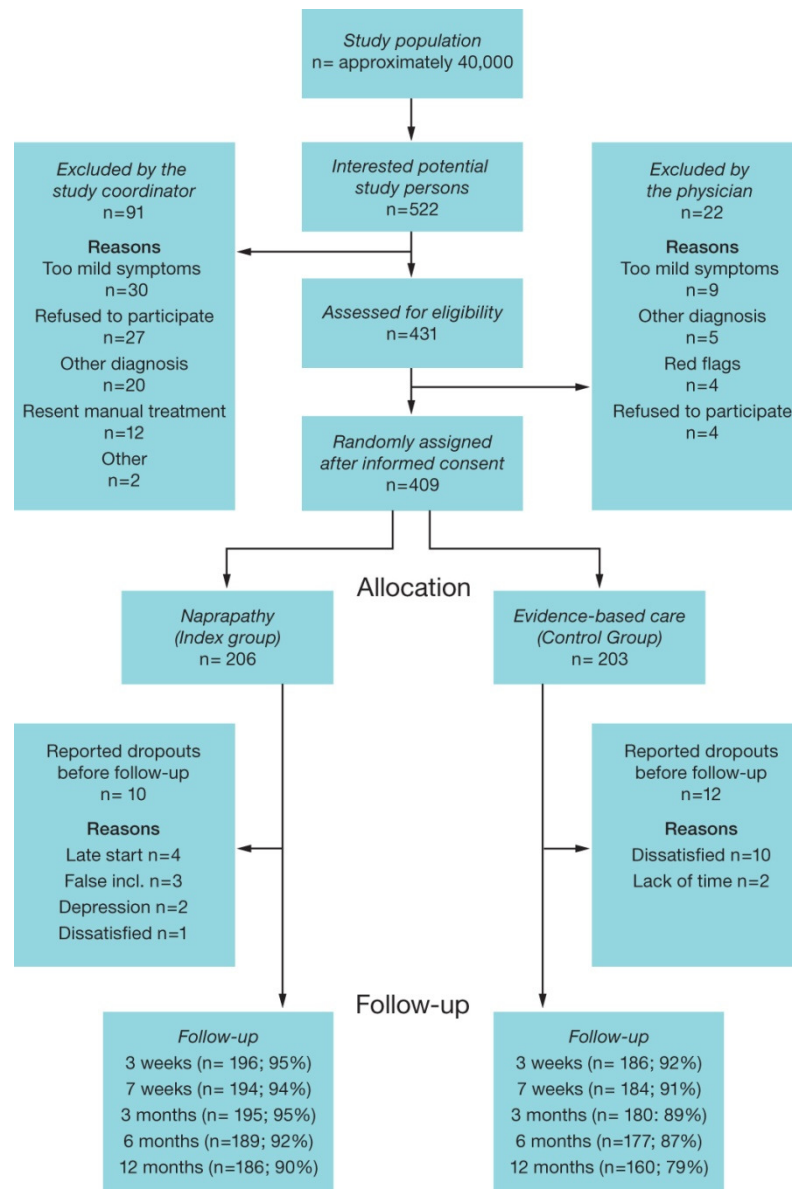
Study population
n= approximately 40,000

Excluded by the study coordinator
n=91

Reasons
Too mild symptoms
n=30
Refused to participate
n=27
Other diagnosis
n=20
Resent manual treatment
n=12
Other
n=2

Interested potential study persons
n=522

Assessed for eligibility
n=431

Randomly assigned after informed consent
n=409

Excluded by the physician
n=22

Reasons
Too mild symptoms
n=9
Other diagnosis
n=5
Red flags
n=4
Refused to participate
n=4

Allocation

Naprapathy
(Index group)
n= 206

Evidence-based care
(Control Group)
n= 203

Reported dropouts before follow-up
n= 10

Reasons
Late start n=4
False incl. n=3
Depression n=2
Dissatisfied n=1

Reported dropouts before follow-up
n=12

Reasons
Dissatisfied n=10
Lack of time n=2

Follow-up

Follow-up
3 weeks (n= 196; 95%)
7 weeks (n= 194; 94%)
3 months (n= 195; 95%)
6 months (n=189; 92%)
12 months (n=186; 90%)

Follow-up
3 weeks (n= 186; 92%)
7 weeks (n= 184; 91%)
3 months (n= 180: 89%)
6 months (n=177; 87%)
12 months (n=160; 79%)